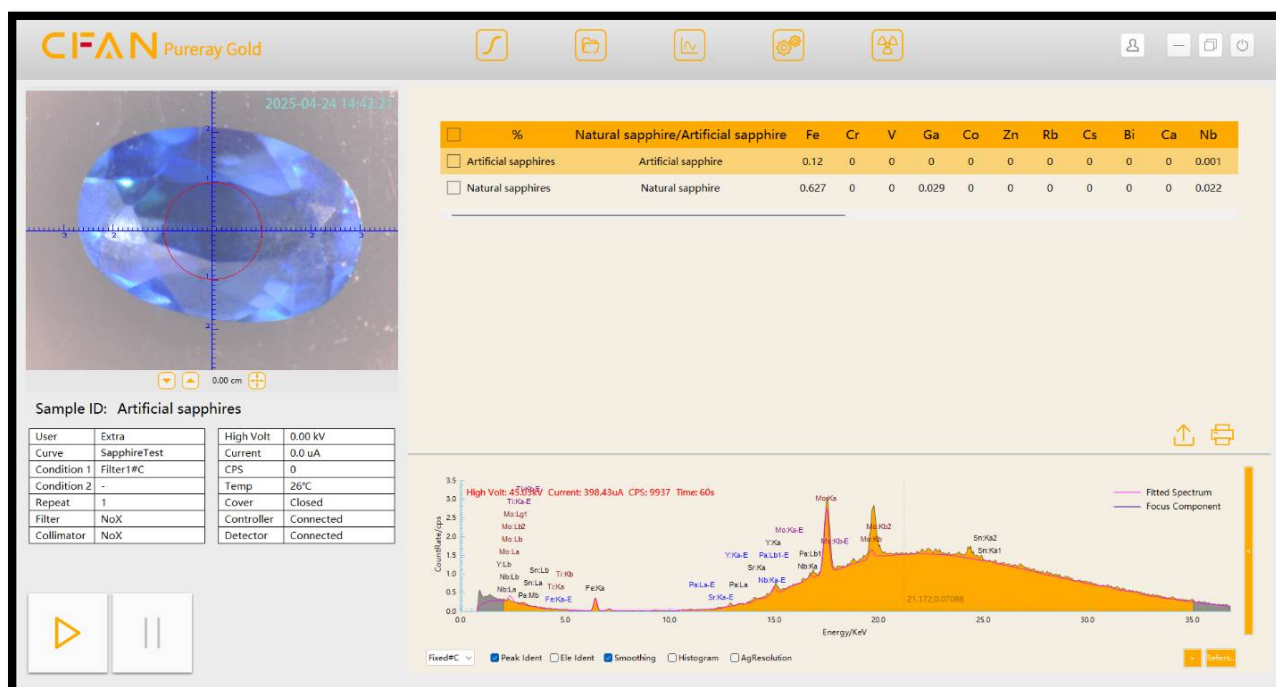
CFAN Pureray Gold

2025-04-24 14:42:21

0.00 cm

Sample ID: Artificial sapphires

| User | Extra |
|---|---|
| Curve | SapphireTest |
| Condition 1 | Filter1#C |
| Condition 2 | - |
| Repeat | 1 |
| Filter | NoX |
| Collimator | NoX |

| High Volt | 0.00 kV |
|---|---|
| Current | 0.0 uA |
| CPS | 0 |
| Temp | 26℃ |
| Cover | Closed |
| Controller | Connected |
| Detector | Connected |

| % | Natural sapphire/Artificial sapphire | Fe | Cr | V | Ga | Co | Zn | Rb | Cs | Bi | Ca | Nb |
|---|---|---|---|---|---|---|---|---|---|---|---|---|
| Artificial sapphires | Artificial sapphire | 0.12 | 0 | 0 | 0 | 0 | 0 | 0 | 0 | 0 | 0 | 0.001 |
| Natural sapphires | Natural sapphire | 0.627 | 0 | 0 | 0.029 | 0 | 0 | 0 | 0 | 0 | 0 | 0.022 |

High Volt: 45.0 kV Current: 398.43uA CPS: 9937 Time: 60s

Fitted Spectrum
Focus Component

CountRate/cps
3.5 3.0 2.5 2.0 1.5 1.0 0.5 0.0
Ti:Kb-E Ti:Ka-E Mo:Lg1 Mo:Lb2 Mo:Lb Mo:La Y:Lb Nb:Lb Nb:La Sn:Lb Sn:La Pa:Mb Ti:Ka Ti:Kb Fe:Ka-E Fe:Ka Pa:La-E Pa:La Sr:Ka-E Y:Ka-E Pa:Lb1-E Sr:Ka Nb:Ka-E Mo:Ka-E Y:Ka Pa:Lb1 Nb:Ka Mo:Ka Mo:Kb-E Mo:Kb2 Mo:Kb Sn:Ka2 Sn:Ka1
21.172,0.07088
0.0 5.0 10.0 15.0 20.0 25.0 30.0 35.0
Energy/KeV

Fixed#C Peak Ident Ele Ident Smoothing Histogram AgResolution

Refer...